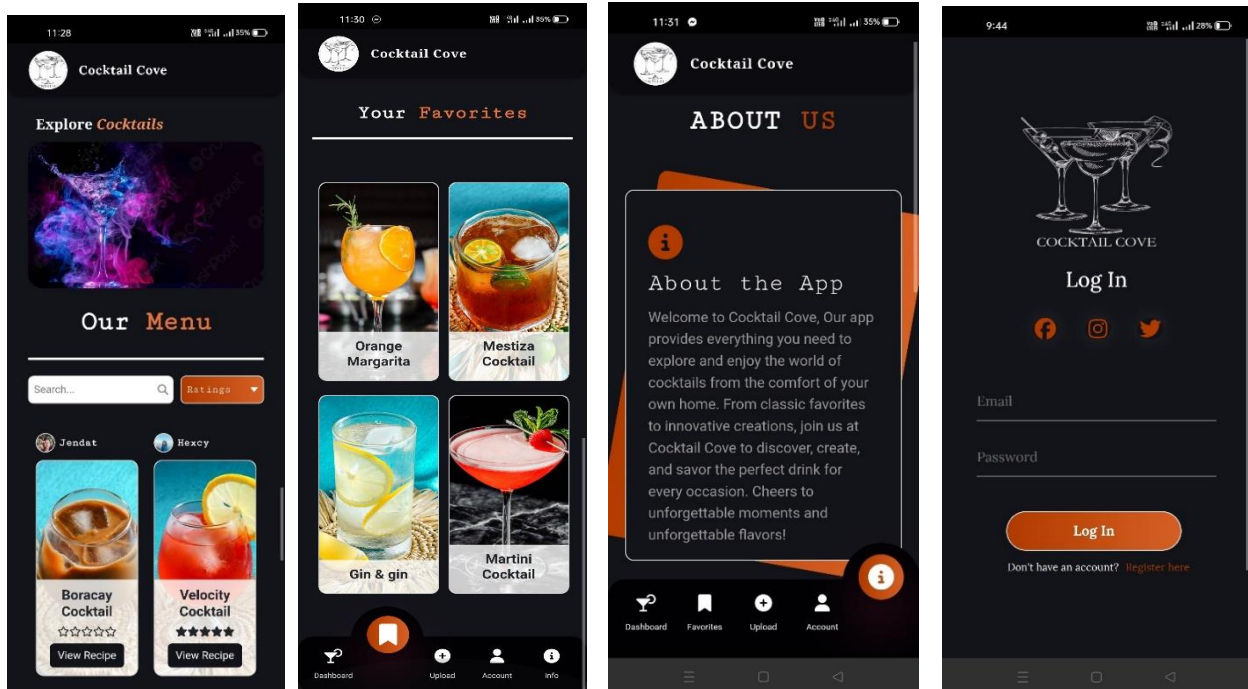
11:28 35%

Cocktail Cove

Explore Cocktails

Our Menu

Search...

Ratings

Jendat

Hexcy

Boracay Cocktail

View Recipe

Velocity Cocktail

View Recipe

11:30 36%

Cocktail Cove

Your Favorites

Orange Margarita

Mestiza Cocktail

Gin & gin

Martini Cocktail

Dashboard

Upload

Account

Info

11:31 35%

Cocktail Cove

ABOUT US

About the App

Welcome to Cocktail Cove, Our app provides everything you need to explore and enjoy the world of cocktails from the comfort of your own home. From classic favorites to innovative creations, join us at Cocktail Cove to discover, create, and savor the perfect drink for every occasion. Cheers to unforgettable moments and unforgettable flavors!

Dashboard

Favorites

Upload

Account

9:44 28%

COCKTAIL COVE

Log In

Email

Password

Log In

Don't have an account? Register here